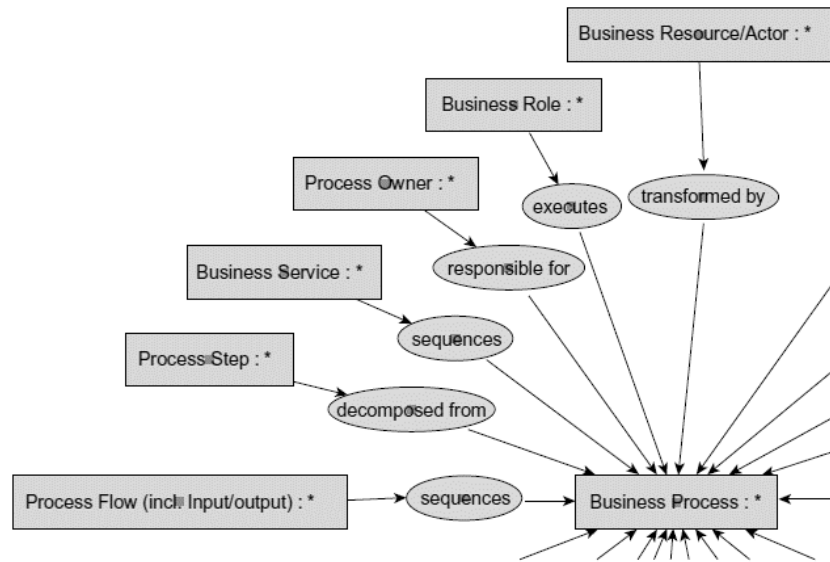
Business Resource/Actor : *

Business Role : *

executes

transformed by

Process Owner : *

responsible for

Business Service : *

sequences

Process Step : *

decomposed from

Process Flow (incl. Input/output) : *

sequences

Business Process : *